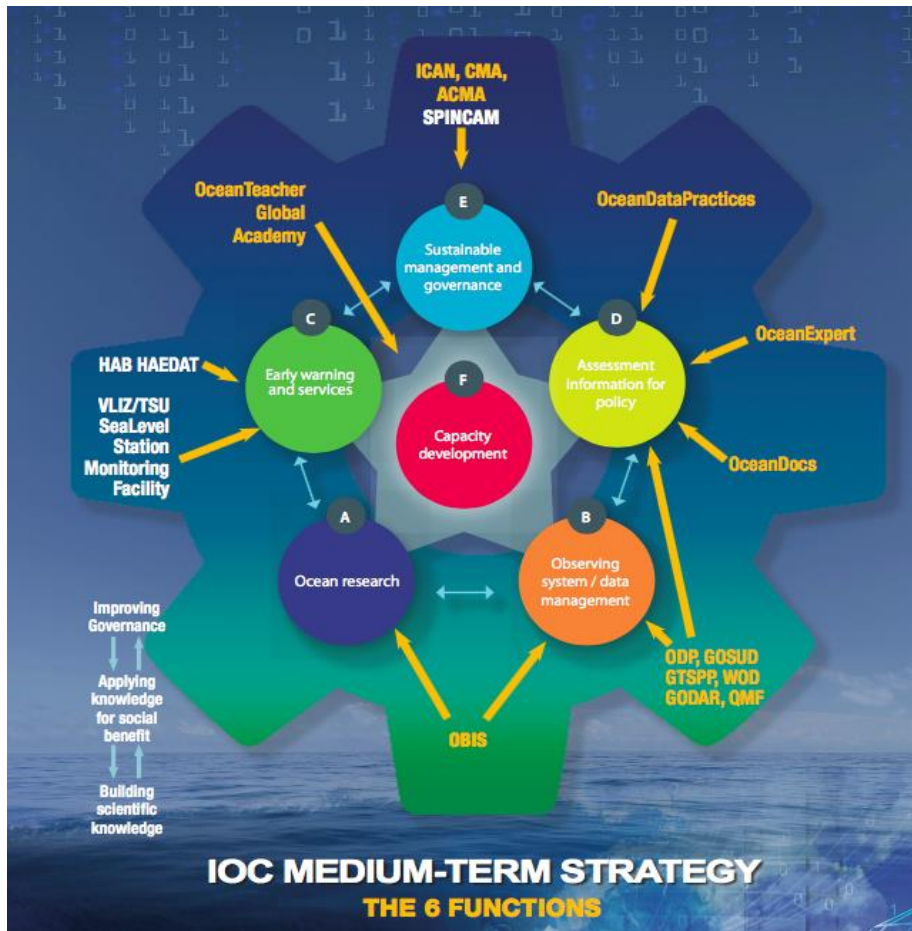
ICAN, CMA, ACMA
SPINCAM

OceanTeacher Global Academy

E
Sustainable management and governance

OceanDataPractices

C
Early warning and services

D
Assessment information for policy

OceanExpert

HAB HAEDAT

VLIZ/TSU SeaLevel Station Monitoring Facility

F
Capacity development

OceanDocs

A
Ocean research

B
Observing system / data management

Improving Governance

Applying knowledge for social benefit

Building scientific knowledge

ODP, GOSUD GTSPP, WOD GODAR, QMF

OBIS

IOC MEDIUM-TERM STRATEGY
THE 6 FUNCTIONS